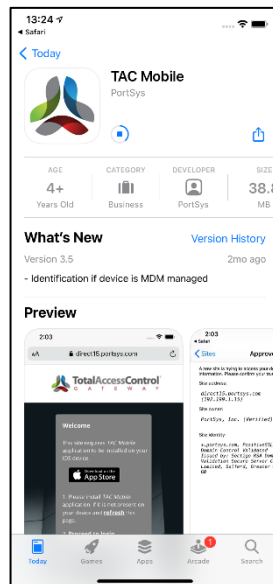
13:24
◂ Safari

< Today

TAC Mobile
PortSys

AGE
4+
Years Old

CATEGORY
Business

DEVELOPER
PortSys

SIZE
38.8
MB

What's New
Version History

Version 3.5
2mo ago

- Identification if device is MDM managed

Preview

2:03
aA direct15.portsys.com

TotalAccessControl
GATEWAY

Welcome

It is strongly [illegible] TAC Mobile application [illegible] installed on your iOS device.

Download on the
App Store

1. Please install TAC Mobile application if it is not present on your device and refresh this page.

2. Proceed to login

2:03
< Sites
Approv

A new site is trying to access your device information. Please confirm your trust

Site address:
direct15.portsys.com
(707.299.1.15)

Site name:
PortSys, Inc. (Verified)

Site identity:
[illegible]

Today
Games
Apps
Arcade
Search